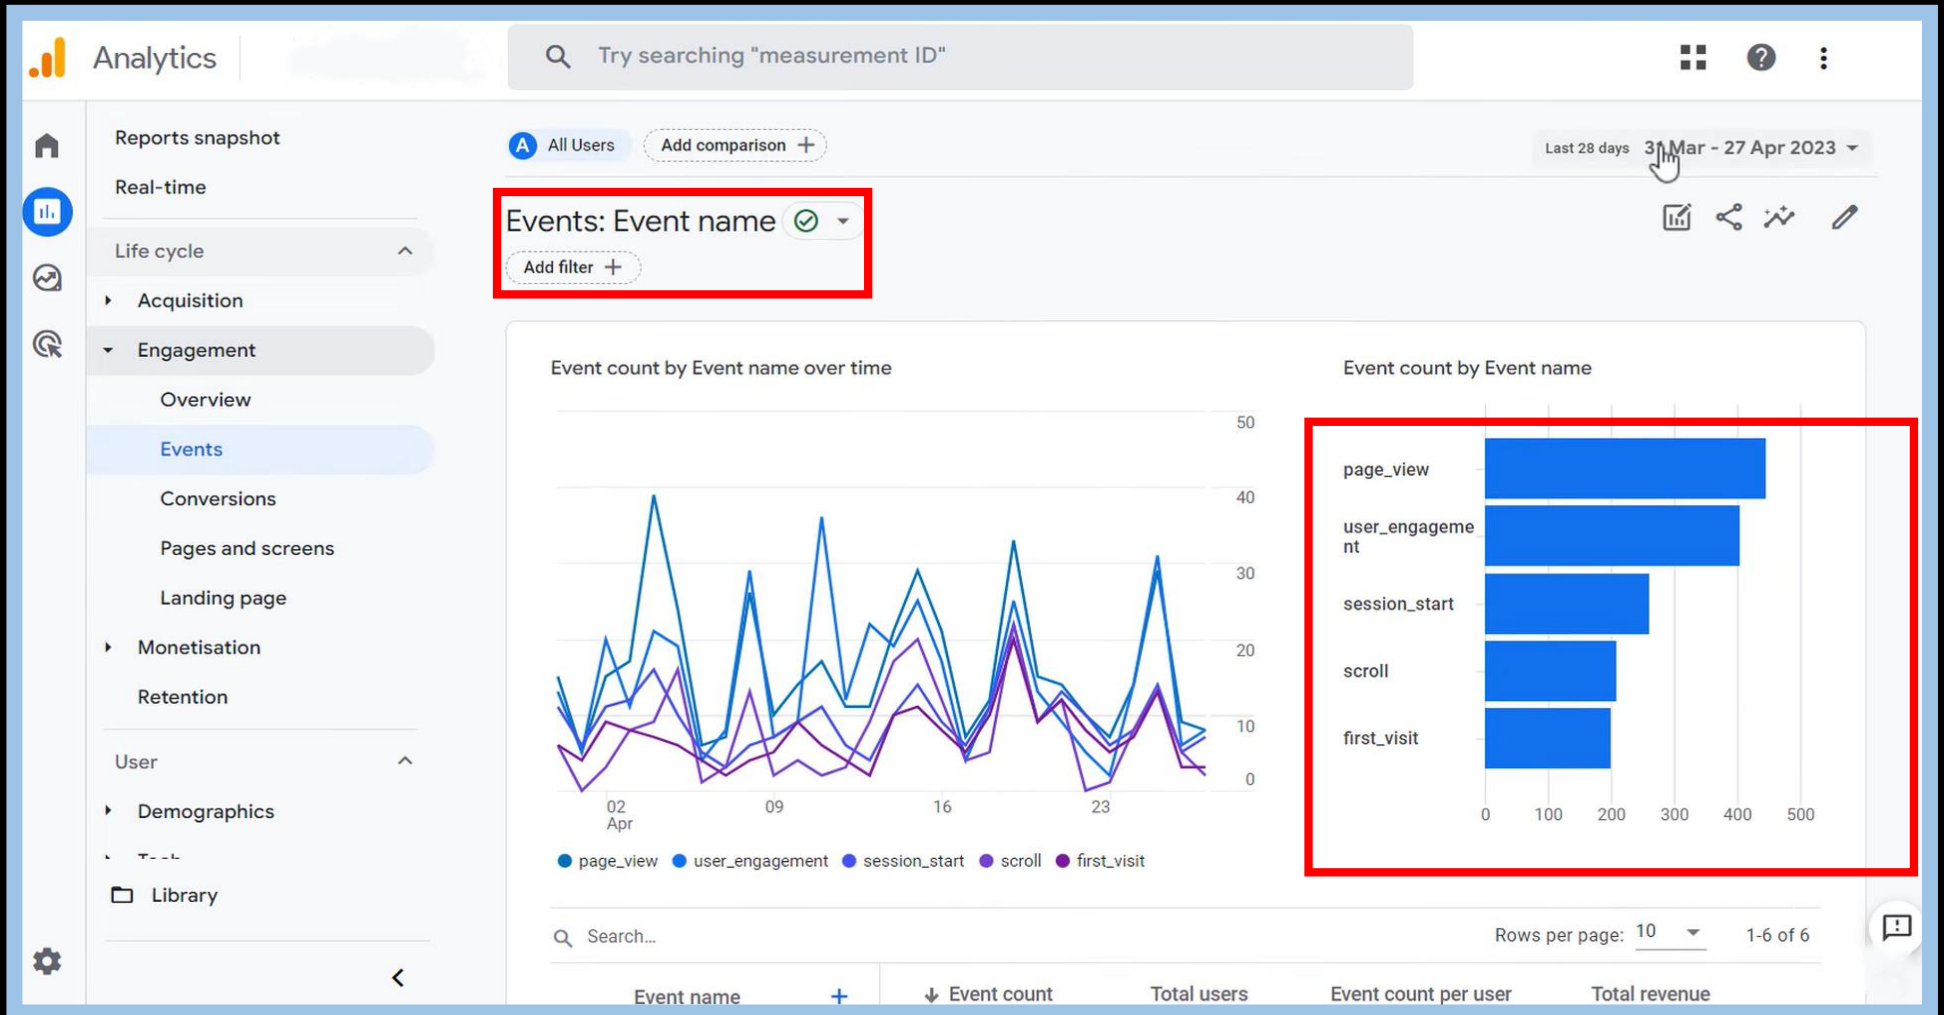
Analytics

Try searching "measurement ID"

Reports snapshot
Real-time
Life cycle
Acquisition
Engagement
Overview
Events
Conversions
Pages and screens
Landing page
Monetisation
Retention
User
Demographics
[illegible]
Library

A All Users
Add comparison +
Last 28 days 3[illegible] Mar - 27 Apr 2023

Events: Event name
Add filter +

Event count by Event name over time

50
40
30
20
10
0
02 Apr
09
16
23

page_view user_engagement session_start scroll first_visit

Event count by Event name

page_view
user_engagement
session_start
scroll
first_visit
0 100 200 300 400 500

Search...
Rows per page: 10
1-6 of 6

| Event name + | Event count | Total users | Event count per user | Total revenue |
|---|---|---|---|---|